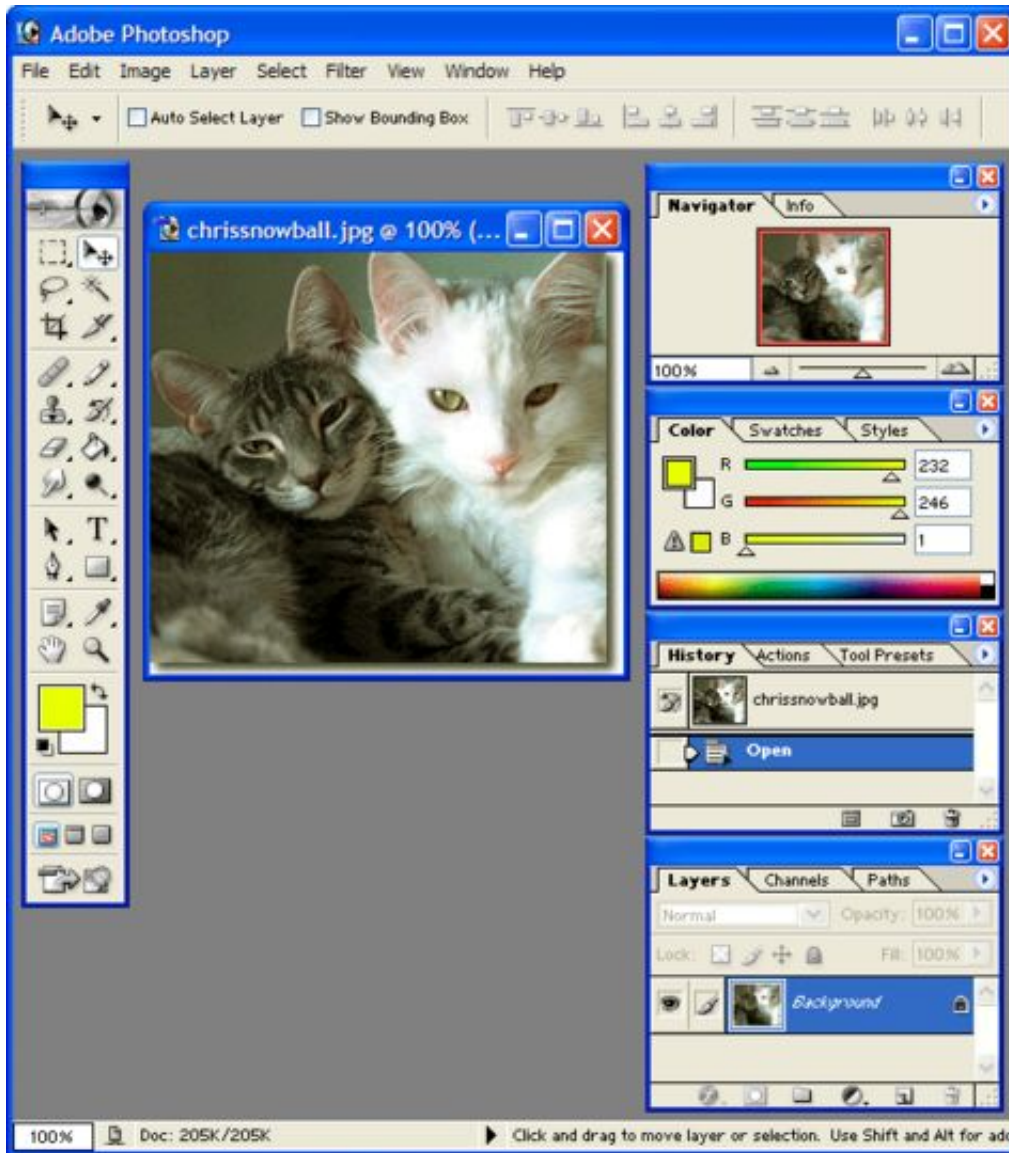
Adobe Photoshop

File Edit Image Layer Select Filter View Window Help

Auto Select Layer Show Bounding Box

chrissnowball.jpg @ 100% (...

Navigator Info

100%

Color Swatches Styles

R 232
G 246
B 1

History Actions Tool Presets

chrissnowball.jpg

Open

Layers Channels Paths

Normal Opacity: 100%

Lock: Fill: 100%

Background

100% Doc: 205K/205K Click and drag to move layer or selection. Use Shift and Alt for ad